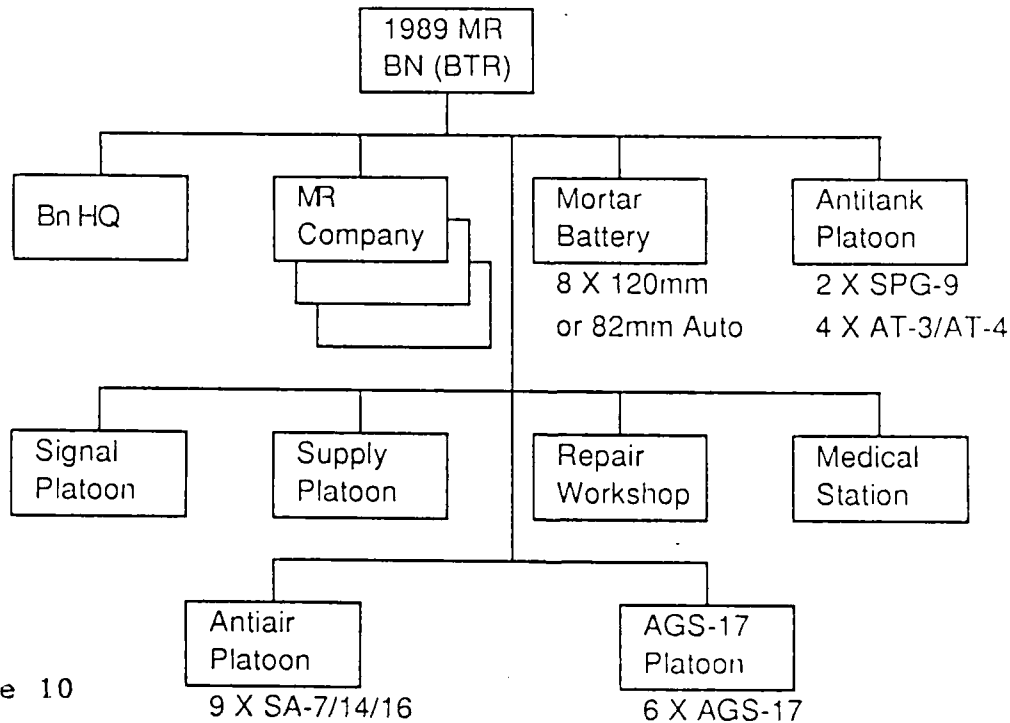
1989 MR BN (BTR)

Bn HQ

MR Company

Mortar Battery
8 X 120mm or 82mm Auto

Antitank Platoon
2 X SPG-9
4 X AT-3/AT-4

Signal Platoon

Supply Platoon

Repair Workshop

Medical Station

Antiair Platoon
9 X SA-7/14/16

AGS-17 Platoon
6 X AGS-17

e 10